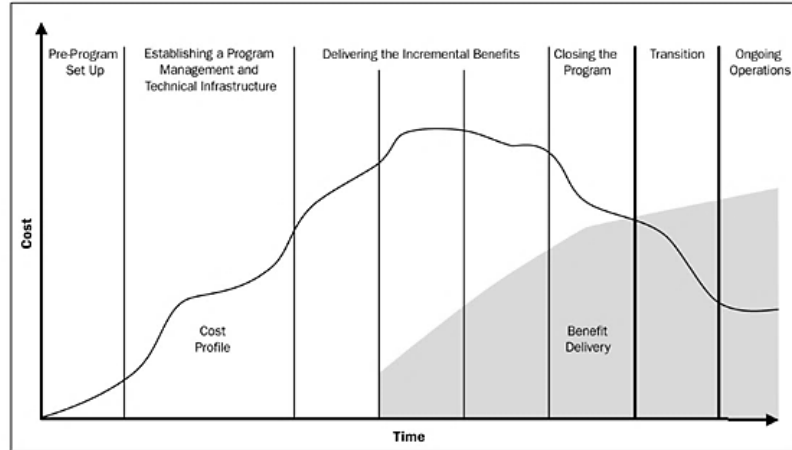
Pre-Program Set Up

Establishing a Program Management and Technical Infrastructure

Delivering the Incremental Benefits

Closing the Program

Transition

Ongoing Operations

Cost

Cost Profile

Benefit Delivery

Time